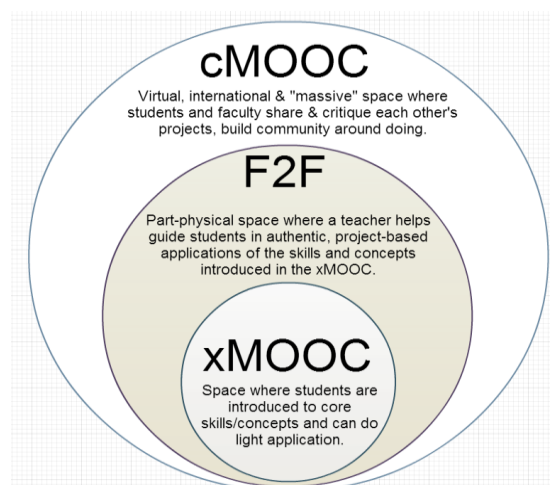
cMOOC

Virtual, international & "massive" space where students and faculty share & critique each other's projects, build community around doing.

F2F

Part-physical space where a teacher helps guide students in authentic, project-based applications of the skills and concepts introduced in the xMOOC.

xMOOC

Space where students are introduced to core skills/concepts and can do light application.